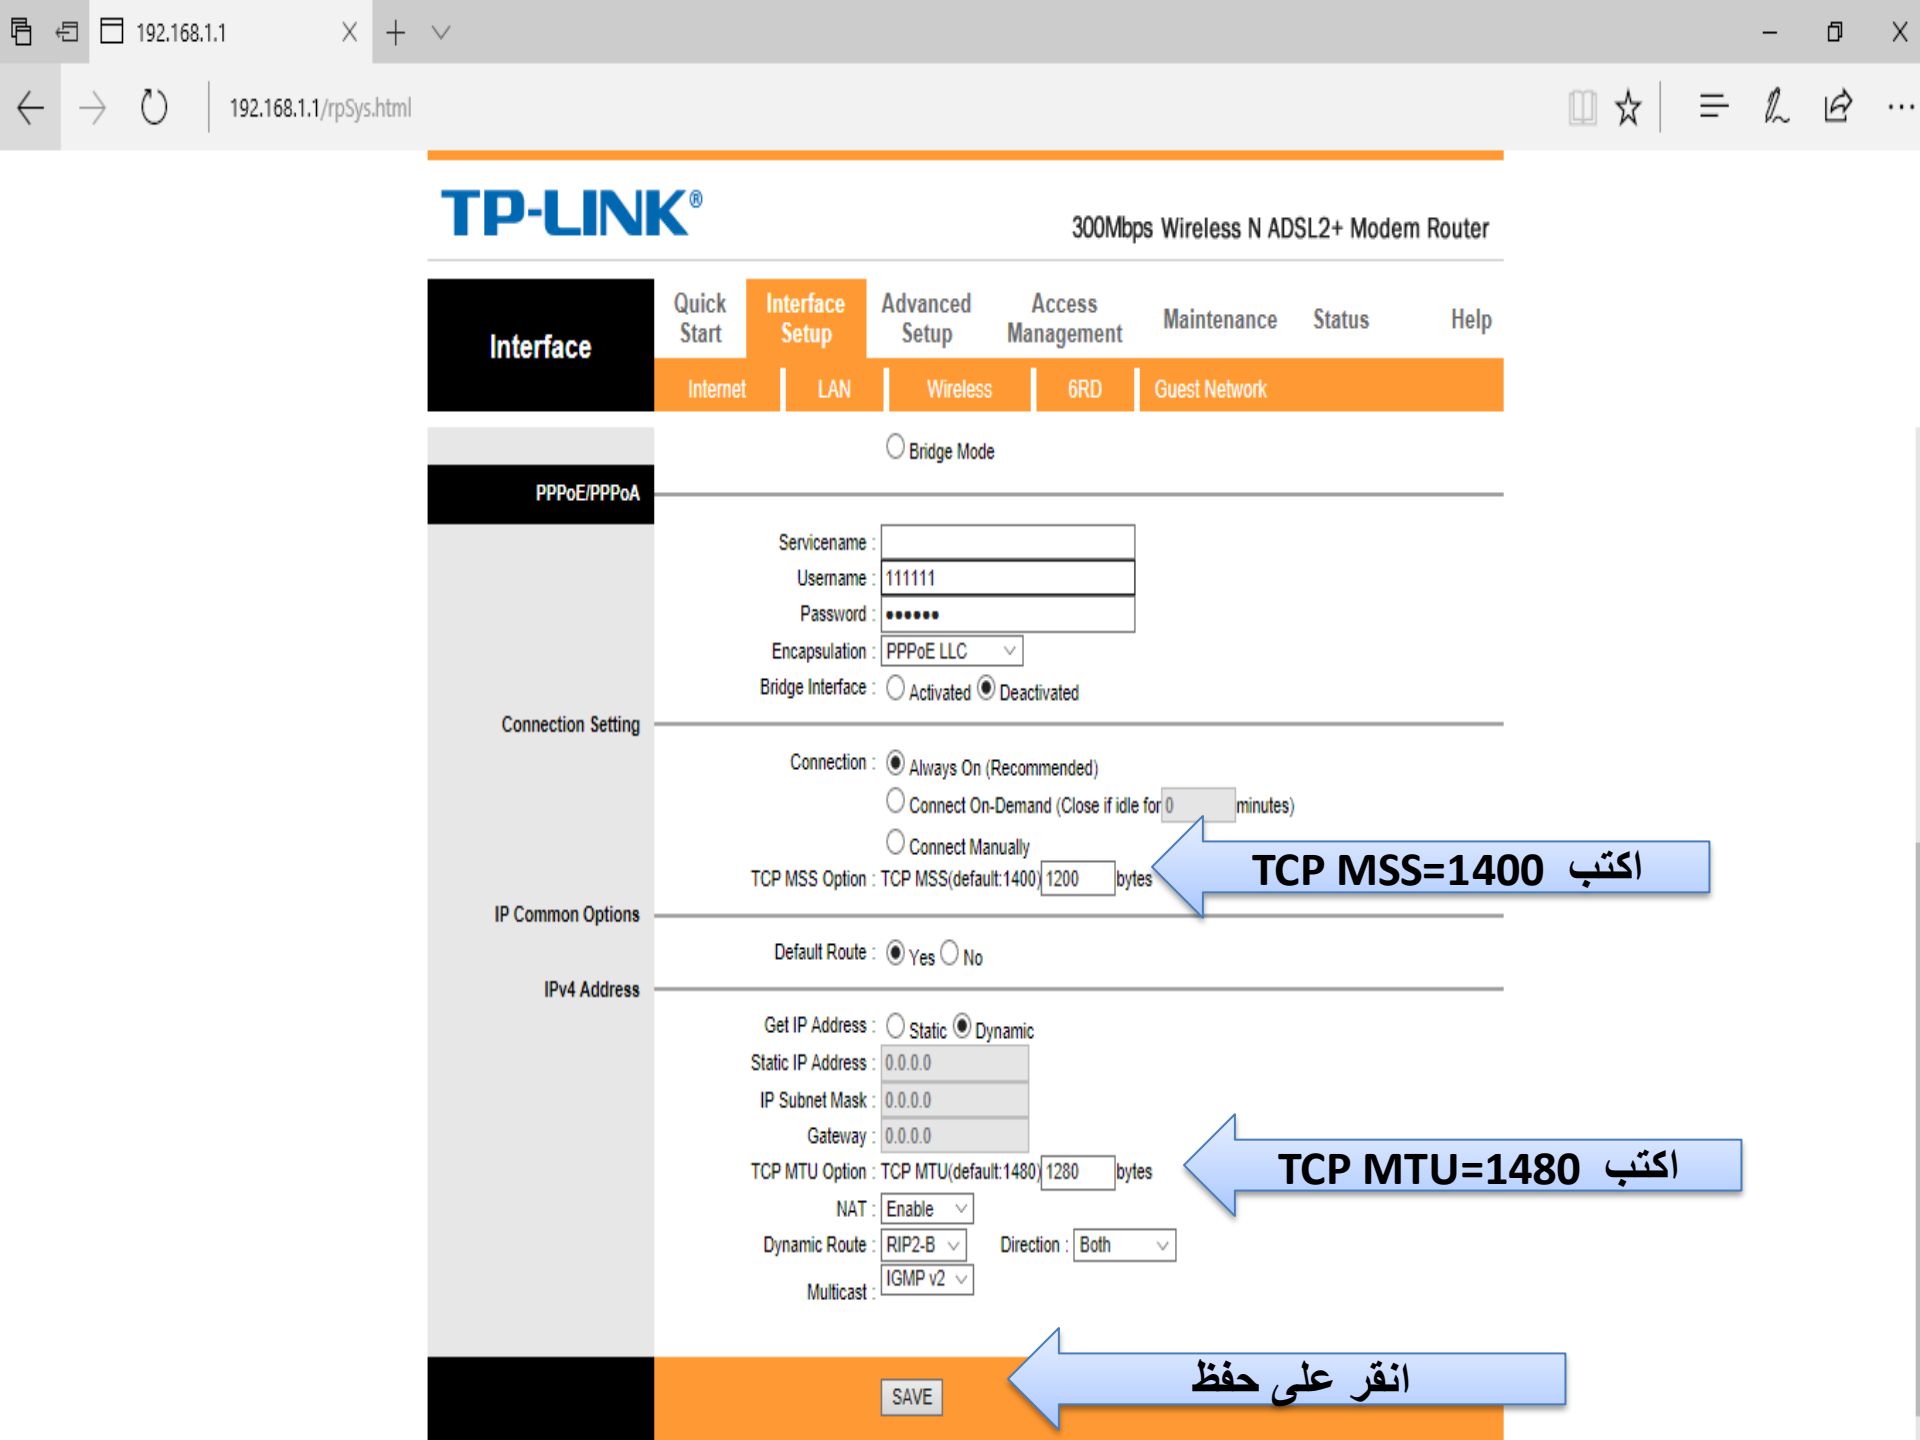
192.168.1.1

192.168.1.1/rpSys.html

TP-LINK®

300Mbps Wireless N ADSL2+ Modem Router

Interface

Quick Start | Interface Setup | Advanced Setup | Access Management | Maintenance | Status | Help

Internet | LAN | Wireless | 6RD | Guest Network

Bridge Mode

PPPoE/PPPoA

Servicename :
Username : 111111
Password : ••••••
Encapsulation : PPPoE LLC
Bridge Interface : Activated Deactivated

Connection Setting

Connection : Always On (Recommended)
Connect On-Demand (Close if idle for 0 minutes)
Connect Manually
TCP MSS Option : TCP MSS(default:1400) 1200 bytes

اكتب TCP MSS=1400

IP Common Options

Default Route : Yes No

IPv4 Address

Get IP Address : Static Dynamic
Static IP Address : 0.0.0.0
IP Subnet Mask : 0.0.0.0
Gateway : 0.0.0.0
TCP MTU Option : TCP MTU(default:1480) 1280 bytes

اكتب TCP MTU=1480

NAT : Enable
Dynamic Route : RIP2-B Direction : Both
Multicast : IGMP v2

SAVE

انقر على حفظ